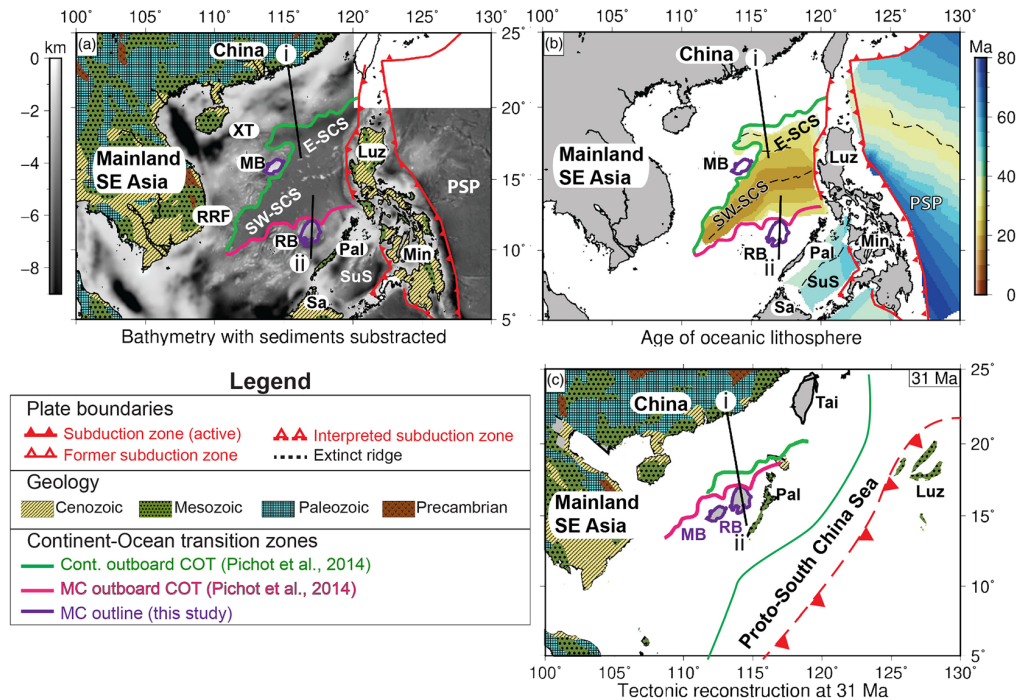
(a)

100° 105° 110° 115° 120° 125° 130°

25° 20° 15° 10° 5°

km

0 −2 −4 −6 −8

China

i

XT

E-SCS

Mainland SE Asia

MB

Luz

PSP

RRF

SW-SCS

RB

ii

Pal

Min

SuS

Sa

Bathymetry with sediments substracted

(b)

100° 105° 110° 115° 120° 125° 130°

25° 20° 15° 10° 5°

Ma

80 60 40 20 0

China

i

E-SCS

Mainland SE Asia

MB

Luz

SW-SCS

RB

ii

Pal

Min

SuS

Sa

PSP

Age of oceanic lithosphere

Legend

Plate boundaries

Subduction zone (active)

Interpreted subduction zone

Former subduction zone

Extinct ridge

Geology

Cenozoic

Mesozoic

Paleozoic

Precambrian

Continent-Ocean transition zones

Cont. outboard COT (Pichot et al., 2014)

MC outboard COT (Pichot et al., 2014)

MC outline (this study)

(c)

31 Ma

25° 20° 15° 10° 5°

China

i

Tai

Mainland SE Asia

Pal

MB

RB

ii

Luz

Proto-South China Sea

100° 105° 110° 115° 120° 125° 130°

Tectonic reconstruction at 31 Ma